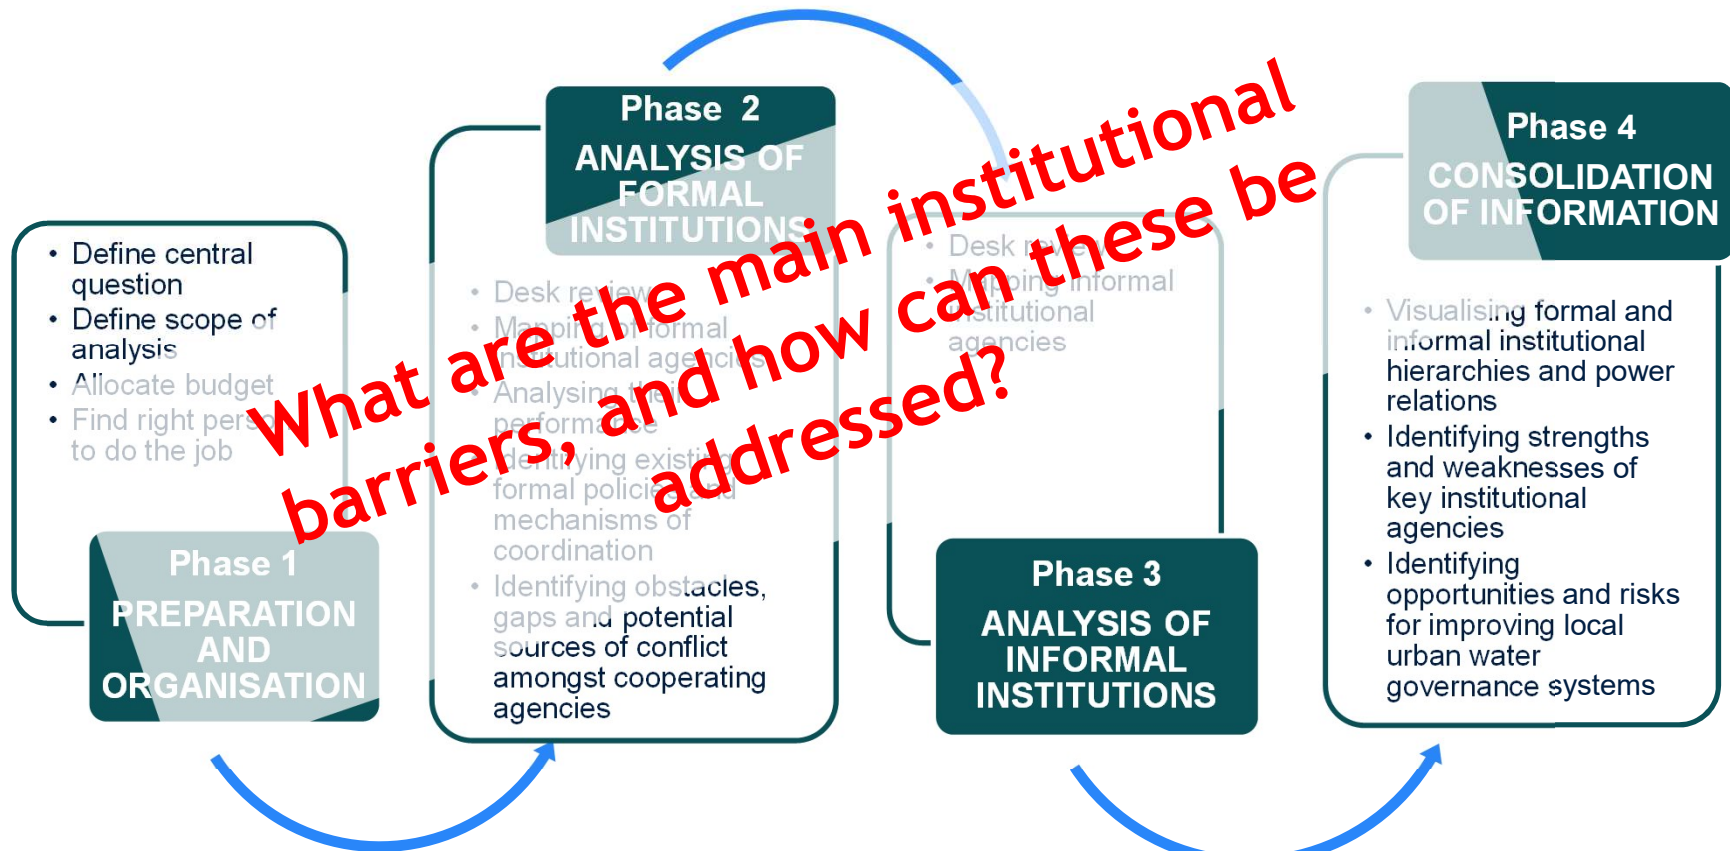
What are the main institutional barriers, and how can these be addressed?

• Define central question
• Define scope of analysis
• Allocate budget
• Find right pers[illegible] to do the job

Phase 1
PREPARATION AND ORGANISATION

Phase 2
ANALYSIS OF FORMAL INSTITUTIONS

• Desk re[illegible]
• Mappi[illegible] formal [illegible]tutional agencies
• Analysing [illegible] performance
• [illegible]ntifying existi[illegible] formal policie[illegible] mechanisms of coordination
• Identifying obstacles, gaps and potential sources of conflict amongst cooperating agencies

• Desk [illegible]
• M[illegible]ing informal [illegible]stitutional agencies

Phase 3
ANALYSIS OF INFORMAL INSTITUTIONS

Phase 4
CONSOLIDATION OF INFORMATION

• Visualising formal and informal institutional hierarchies and power relations
• Identifying strengths and weaknesses of key institutional agencies
• Identifying opportunities and risks for improving local urban water governance systems